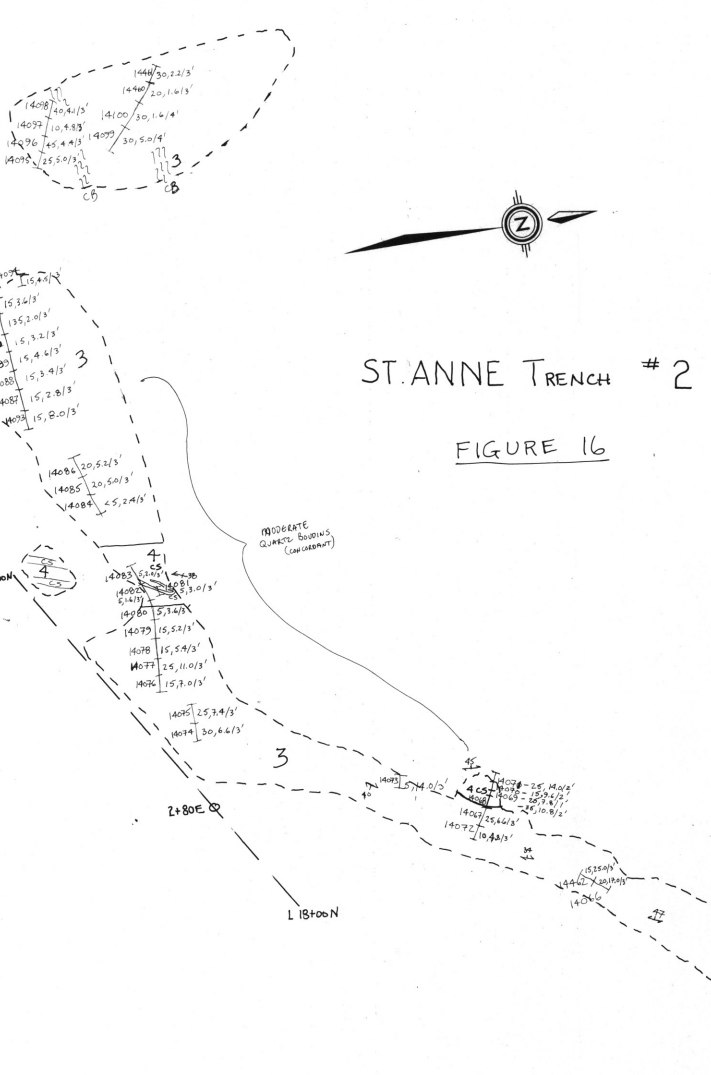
14461 30,2.2/3'
14460 20,1.6/3'
14098 40,4.1/5'
14097 10,4.8/3'
14096 45,4.4/3'
14095 25,5.0/3'
14100 30,1.6/4'
14099 30,5.0/4'
3
CB
CB

Z

ST. ANNE TRENCH #2

FIGURE 16

1409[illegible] 15,4.6/3'
15,3.6/3'
135,2.0/3'
15,3.2/3'
15,4.6/3'
15,3.4/3'
14087 15,2.8/3'
14093 15,8.0/3'
3

14086 20,5.2/3'
14085 20,5.0/3'
14084 <5,2.4/3'

MODERATE QUARTZ BOUDINS (CONCORDANT)

CS
4
CS

4
CS
14083 5,2.6/3'
14082 5,1.6/3'
14081 5,3.0/3'
CS
14080 5,3.6/3'
14079 15,5.2/3'
14078 15,5.4/3'
14077 25,11.0/3'
14076 15,7.0/3'
14075 25,7.4/3'
14074 30,6.6/3'

3

2+80E

14073 5,14.0/2'
45
4 CS
14070 - 25,14.0/2'
14069 - 15,9.6/2'
14065 - 25,7.6/1'
14068 - 25,10.8/2'
14067 25,6.6/3'
14072 10,4.3/3'
40
34

14462 30,10.6/3'
15,25.0/3'
14066
47

L 18+00N